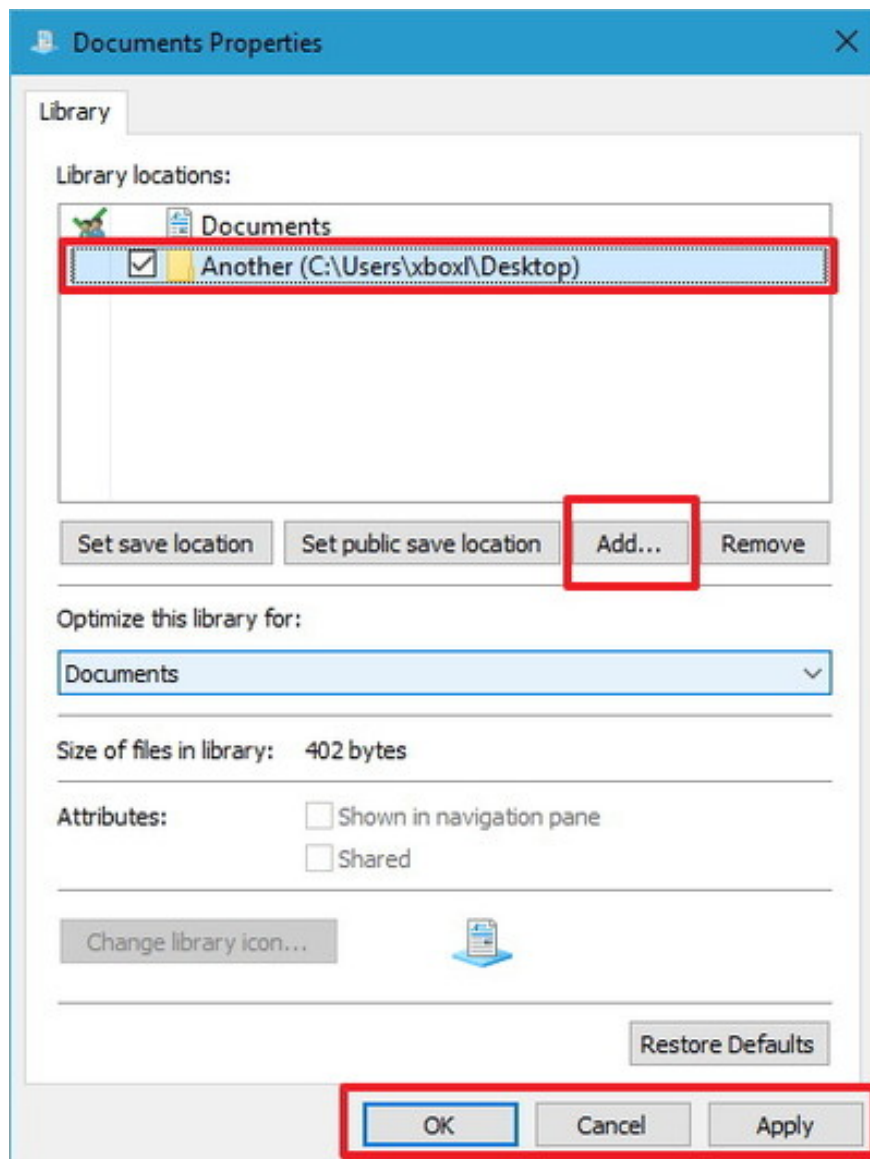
Documents Properties

Library

Library locations:

Documents

Another (C:\Users\xboxl\Desktop)

Set save location

Set public save location

Add...

Remove

Optimize this library for:

Documents

Size of files in library: 402 bytes

Attributes:

Shown in navigation pane

Shared

Change library icon...

Restore Defaults

OK

Cancel

Apply